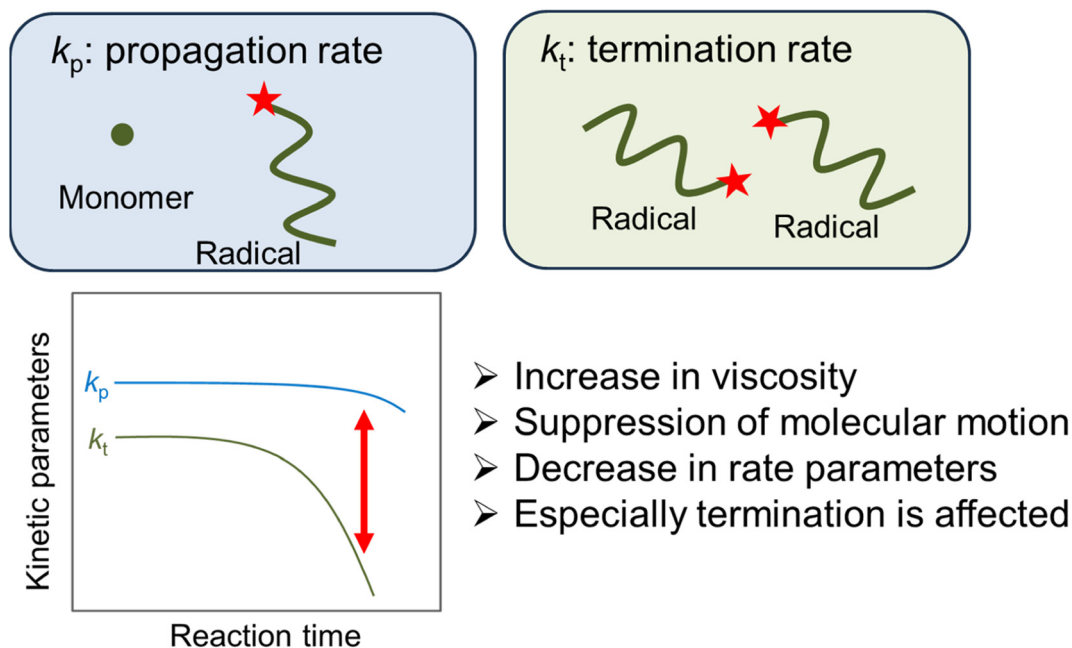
$k_p$: propagation rate

Monomer

Radical

$k_t$: termination rate

Radical

Radical

Kinetic parameters

$k_p$

$k_t$

Reaction time

➢ Increase in viscosity
➢ Suppression of molecular motion
➢ Decrease in rate parameters
➢ Especially termination is affected